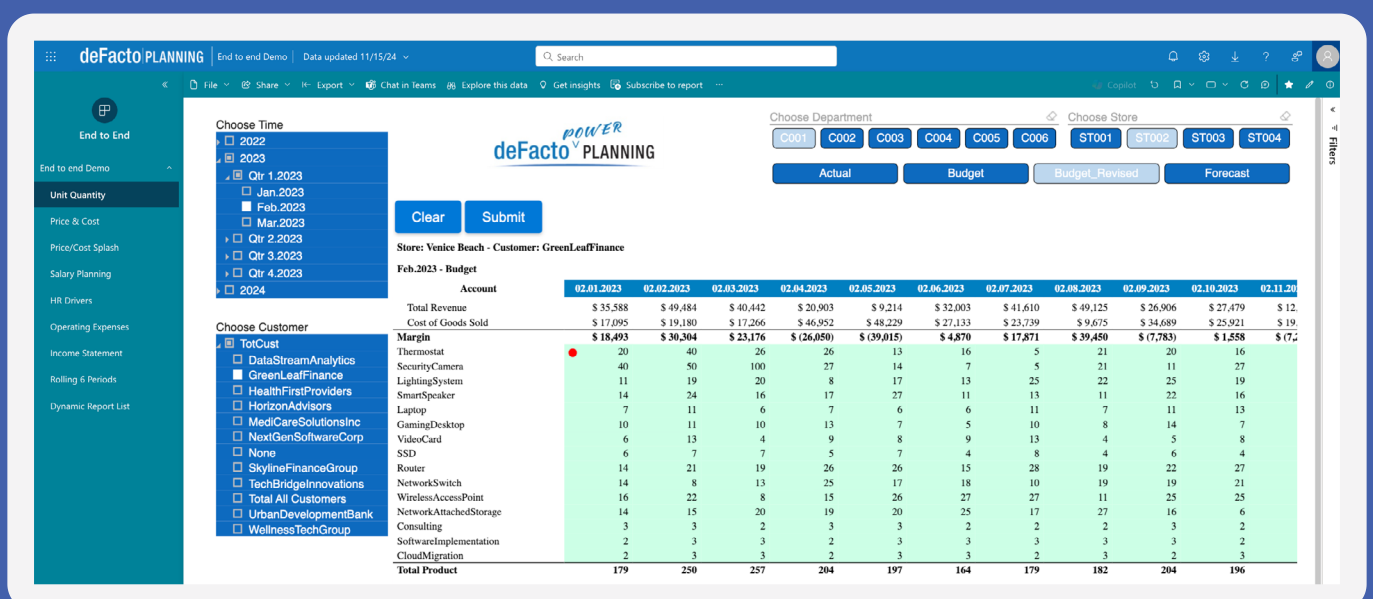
deFacto | PLANNING | End to end Demo | Data updated 11/15/24

Search

File | Share | Export | Chat in Teams | Explore this data | Get insights | Subscribe to report | ···

Copilot

End to End

End to end Demo
Unit Quantity
Price & Cost
Price/Cost Splash
Salary Planning
HR Drivers
Operating Expenses
Income Statement
Rolling 6 Periods
Dynamic Report List

Filters

Choose Time
2022
2023
Qtr 1.2023
Jan.2023
Feb.2023
Mar.2023
Qtr 2.2023
Qtr 3.2023
Qtr 4.2023
2024

Choose Customer
TotCust
DataStreamAnalytics
GreenLeafFinance
HealthFirstProviders
HorizonAdvisors
MediCareSolutionsInc
NextGenSoftwareCorp
None
SkylineFinanceGroup
TechBridgeInnovations
Total All Customers
UrbanDevelopmentBank
WellnessTechGroup

deFacto POWER PLANNING

Clear
Submit

Choose Department
C001 C002 C003 C004 C005 C006

Choose Store
ST001 ST002 ST003 ST004

Actual
Budget
Budget_Revised
Forecast

Store: Venice Beach - Customer: GreenLeafFinance

Feb.2023 - Budget

| Account | 02.01.2023 | 02.02.2023 | 02.03.2023 | 02.04.2023 | 02.05.2023 | 02.06.2023 | 02.07.2023 | 02.08.2023 | 02.09.2023 | 02.10.2023 | 02.11.20 |
|---|---|---|---|---|---|---|---|---|---|---|---|
| Total Revenue | $ 35,588 | $ 49,484 | $ 40,442 | $ 20,903 | $ 9,214 | $ 32,003 | $ 41,610 | $ 49,125 | $ 26,906 | $ 27,479 | $ 12. |
| Cost of Goods Sold | $ 17,095 | $ 19,180 | $ 17,266 | $ 46,952 | $ 48,229 | $ 27,133 | $ 23,739 | $ 9,675 | $ 34,689 | $ 25,921 | $ 19. |
| Margin | $ 18,493 | $ 30,304 | $ 23,176 | $ (26,050) | $ (39,015) | $ 4,870 | $ 17,871 | $ 39,450 | $ (7,783) | $ 1,558 | $ (7, |
| Thermostat | 20 | 40 | 26 | 26 | 13 | 16 | 5 | 21 | 20 | 16 | |
| SecurityCamera | 40 | 50 | 100 | 27 | 14 | 7 | 5 | 21 | 11 | 27 | |
| LightingSystem | 11 | 19 | 20 | 8 | 17 | 13 | 25 | 22 | 25 | 19 | |
| SmartSpeaker | 14 | 24 | 16 | 17 | 27 | 11 | 13 | 11 | 22 | 16 | |
| Laptop | 7 | 11 | 6 | 7 | 6 | 6 | 11 | 7 | 11 | 13 | |
| GamingDesktop | 10 | 11 | 10 | 13 | 7 | 5 | 10 | 8 | 14 | 7 | |
| VideoCard | 6 | 13 | 4 | 9 | 8 | 9 | 13 | 4 | 5 | 8 | |
| SSD | 6 | 7 | 7 | 5 | 7 | 4 | 8 | 4 | 6 | 4 | |
| Router | 14 | 21 | 19 | 26 | 26 | 15 | 28 | 19 | 22 | 27 | |
| NetworkSwitch | 14 | 8 | 13 | 25 | 17 | 18 | 10 | 19 | 19 | 21 | |
| WirelessAccessPoint | 16 | 22 | 8 | 15 | 26 | 27 | 27 | 11 | 25 | 25 | |
| NetworkAttachedStorage | 14 | 15 | 20 | 19 | 20 | 25 | 17 | 27 | 16 | 6 | |
| Consulting | 3 | 3 | 2 | 3 | 3 | 2 | 2 | 2 | 3 | 2 | |
| SoftwareImplementation | 2 | 3 | 3 | 2 | 3 | 3 | 3 | 3 | 3 | 2 | |
| CloudMigration | 2 | 3 | 3 | 2 | 3 | 3 | 2 | 3 | 2 | 3 | |
| Total Product | 179 | 250 | 257 | 204 | 197 | 164 | 179 | 182 | 204 | 196 | |